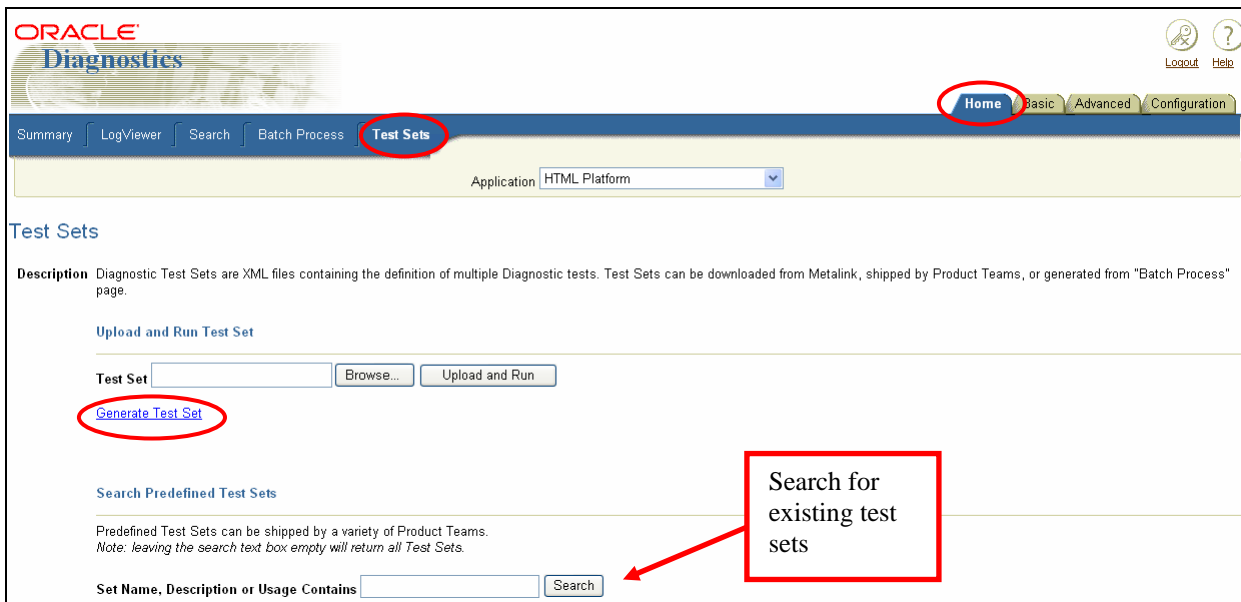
ORACLE
Diagnostics

Logout Help

Home Basic Advanced Configuration

Summary LogViewer Search Batch Process Test Sets

Application HTML Platform

Test Sets

Description Diagnostic Test Sets are XML files containing the definition of multiple Diagnostic tests. Test Sets can be downloaded from Metalink, shipped by Product Teams, or generated from "Batch Process" page.

Upload and Run Test Set

Test Set Browse... Upload and Run

Generate Test Set

Search Predefined Test Sets

Predefined Test Sets can be shipped by a variety of Product Teams.
Note: leaving the search text box empty will return all Test Sets.

Set Name, Description or Usage Contains Search

Search for existing test sets